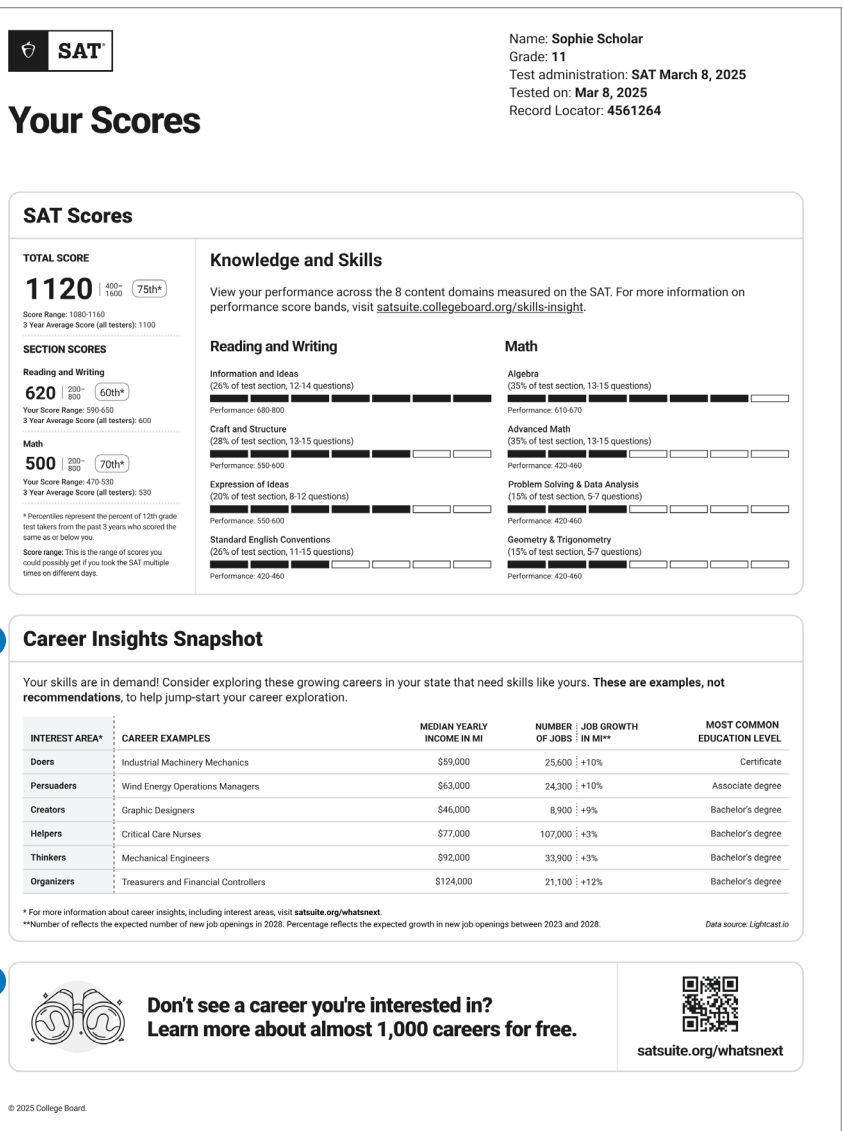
SAT

Your Scores

Name: **Sophie Scholar**
Grade: **11**
Test administration: **SAT March 8, 2025**
Tested on: **Mar 8, 2025**
Record Locator: **4561264**

SAT Scores

TOTAL SCORE

1120 | 400–1600 | 75th*

Score Range: 1080-1160
3 Year Average Score (all testers): 1100

SECTION SCORES

Reading and Writing

620 | 200–800 | 60th*

Your Score Range: 590-650
3 Year Average Score (all testers): 600

Math

500 | 200–800 | 70th*

Your Score Range: 470-530
3 Year Average Score (all testers): 530

* Percentiles represent the percent of 12th grade test takers from the past 3 years who scored the same as or below you.

Score range: This is the range of scores you could possibly get if you took the SAT multiple times on different days.

Knowledge and Skills

View your performance across the 8 content domains measured on the SAT. For more information on performance score bands, visit satsuite.collegeboard.org/skills-insight.

Reading and Writing

Information and Ideas
(26% of test section, 12-14 questions)
Performance: 680-800

Craft and Structure
(28% of test section, 13-15 questions)
Performance: 550-600

Expression of Ideas
(20% of test section, 8-12 questions)
Performance: 550-600

Standard English Conventions
(26% of test section, 11-15 questions)
Performance: 420-460

Math

Algebra
(35% of test section, 13-15 questions)
Performance: 610-670

Advanced Math
(35% of test section, 13-15 questions)
Performance: 420-460

Problem Solving & Data Analysis
(15% of test section, 5-7 questions)
Performance: 420-460

Geometry & Trigonometry
(15% of test section, 5-7 questions)
Performance: 420-460

Career Insights Snapshot

Your skills are in demand! Consider exploring these growing careers in your state that need skills like yours. **These are examples, not recommendations**, to help jump-start your career exploration.

| INTEREST AREA* | CAREER EXAMPLES | MEDIAN YEARLY INCOME IN MI | NUMBER OF JOBS | JOB GROWTH IN MI** | MOST COMMON EDUCATION LEVEL |
|---|---|---|---|---|---|
| Doers | Industrial Machinery Mechanics | $59,000 | 25,600 | +10% | Certificate |
| Persuaders | Wind Energy Operations Managers | $63,000 | 24,300 | +10% | Associate degree |
| Creators | Graphic Designers | $46,000 | 8,900 | +9% | Bachelor's degree |
| Helpers | Critical Care Nurses | $77,000 | 107,000 | +3% | Bachelor's degree |
| Thinkers | Mechanical Engineers | $92,000 | 33,900 | +3% | Bachelor's degree |
| Organizers | Treasurers and Financial Controllers | $124,000 | 21,100 | +12% | Bachelor's degree |

* For more information about career insights, including interest areas, visit **satsuite.org/whatsnext**.
**Number of reflects the expected number of new job openings in 2028. Percentage reflects the expected growth in new job openings between 2023 and 2028.

Data source: Lightcast.io

Don't see a career you're interested in?
Learn more about almost 1,000 careers for free.

satsuite.org/whatsnext

© 2025 College Board.